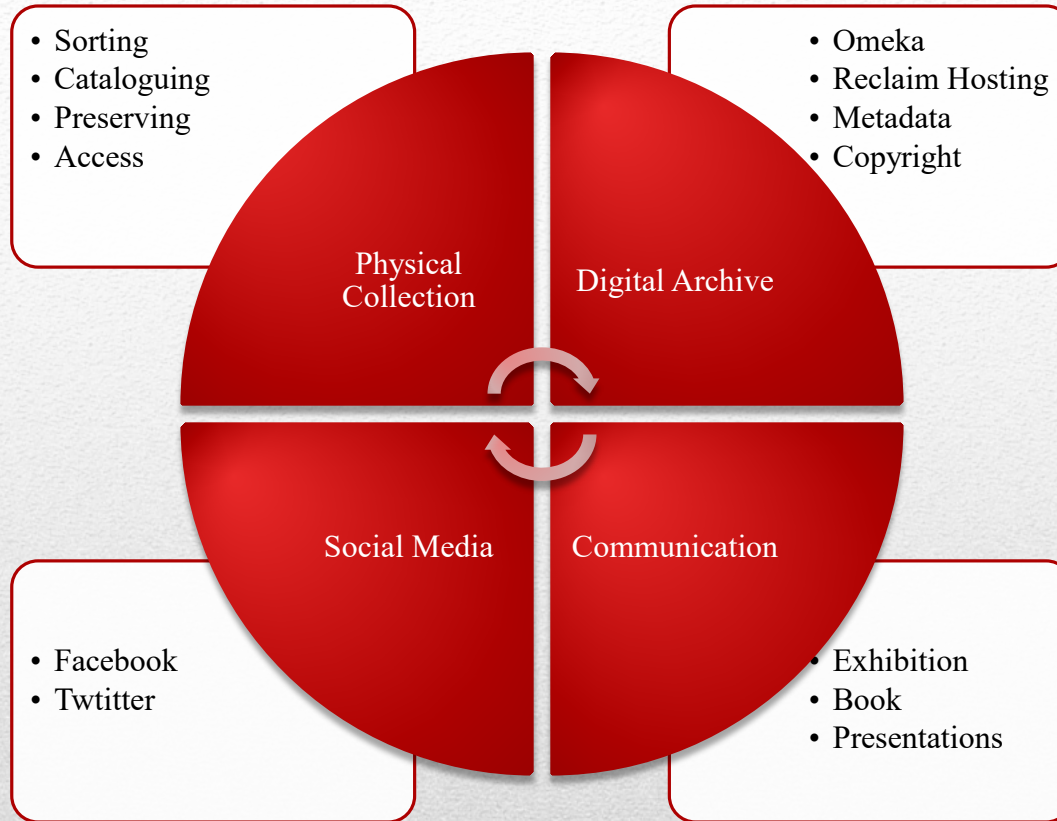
• Sorting
• Cataloguing
• Preserving
• Access

• Omeka
• Reclaim Hosting
• Metadata
• Copyright

Physical Collection

Digital Archive

Social Media

Communication

• Facebook
• Twtitter

• Exhibition
• Book
• Presentations